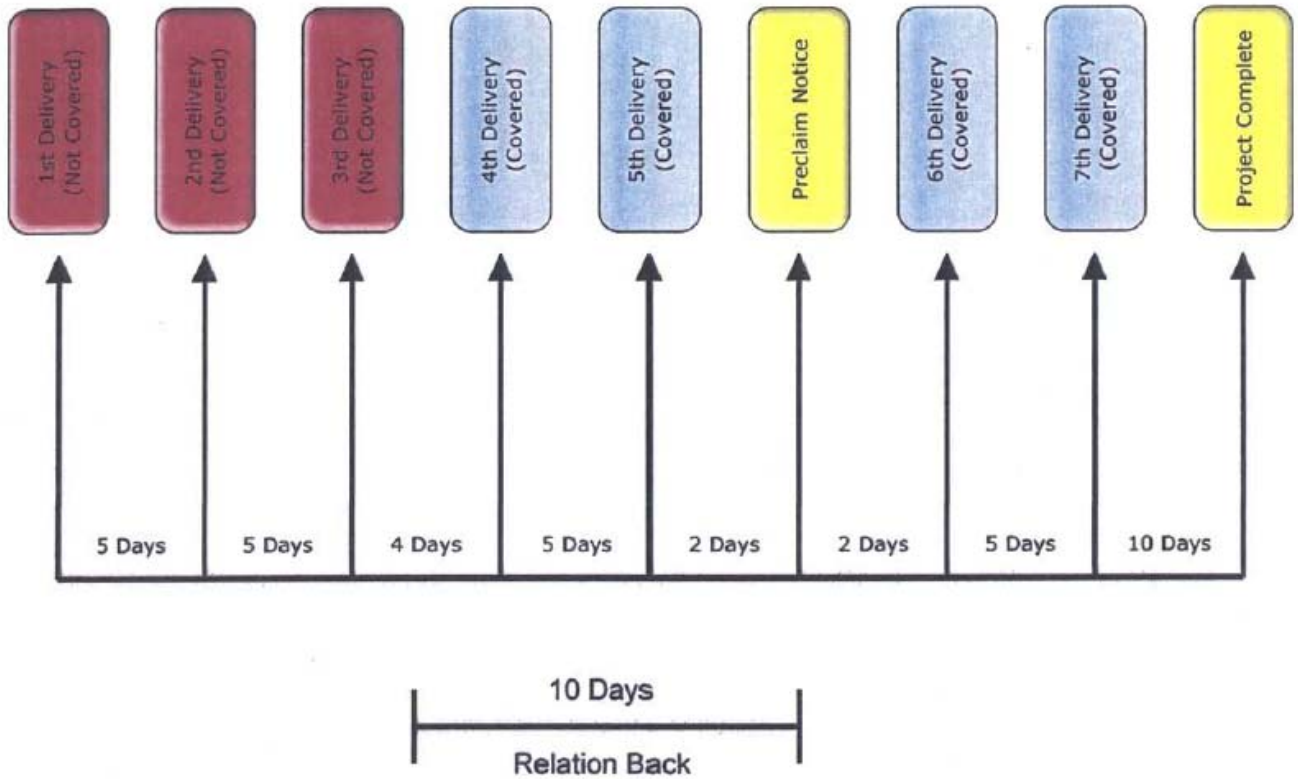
1st Delivery (Not Covered)

2nd Delivery (Not Covered)

3rd Delivery (Not Covered)

4th Delivery (Covered)

5th Delivery (Covered)

Preclaim Notice

6th Delivery (Covered)

7th Delivery (Covered)

Project Complete

5 Days

5 Days

4 Days

5 Days

2 Days

2 Days

5 Days

10 Days

10 Days

Relation Back